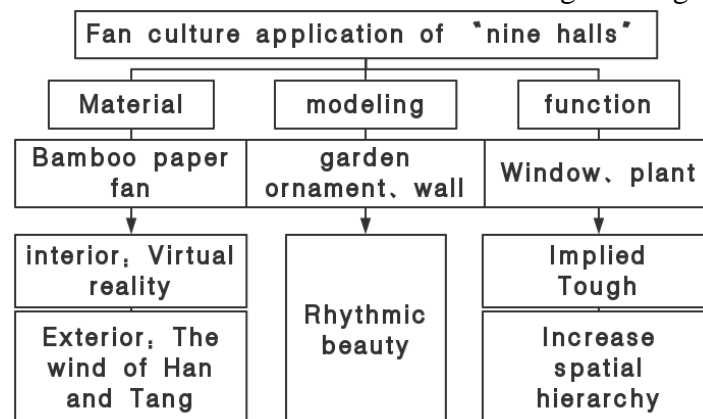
Fan culture application of "nine halls"

Material

modeling

function

Bamboo paper fan

garden ornament、wall

Window、plant

interior：Virtual reality

Exterior：The wind of Han and Tang

Rhythmic beauty

Implied Tough

Increase spatial hierarchy